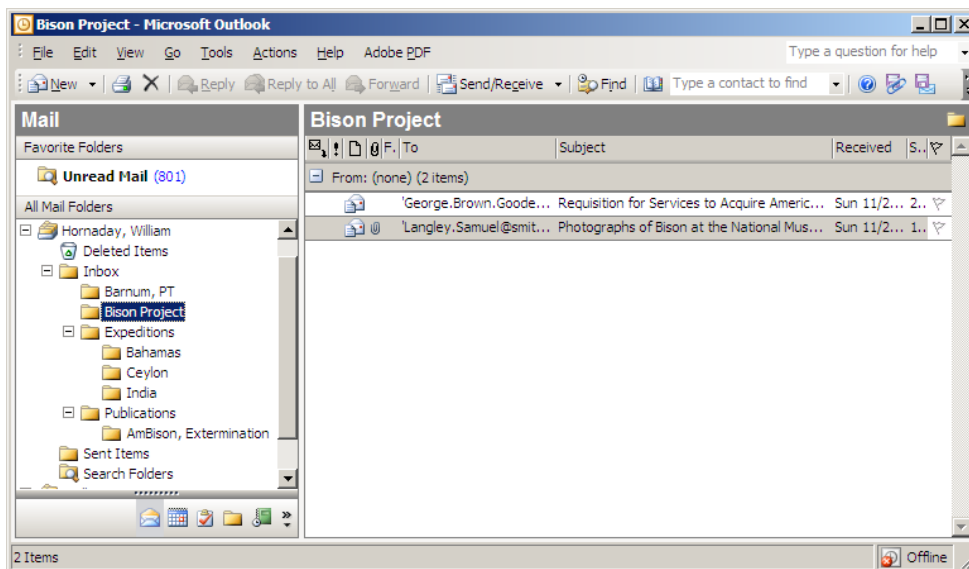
Bison Project - Microsoft Outlook

File Edit View Go Tools Actions Help Adobe PDF

Type a question for help

New Reply Reply to All Forward Send/Receive Find Type a contact to find

Mail

Favorite Folders

Unread Mail (801)

All Mail Folders

Hornaday, William
Deleted Items
Inbox
Barnum, PT
Bison Project
Expeditions
Bahamas
Ceylon
India
Publications
AmBison, Extermination
Sent Items
Search Folders

Bison Project

| F. | To | Subject | Received | S.. |
|---|---|---|---|---|
| From: (none) (2 items) | | | | |
| | 'George.Brown.Goode... | Requisition for Services to Acquire Americ... | Sun 11/2... | 2.. |
| | 'Langley.Samuel@smit... | Photographs of Bison at the National Mus... | Sun 11/2... | 1.. |

2 Items

Offline